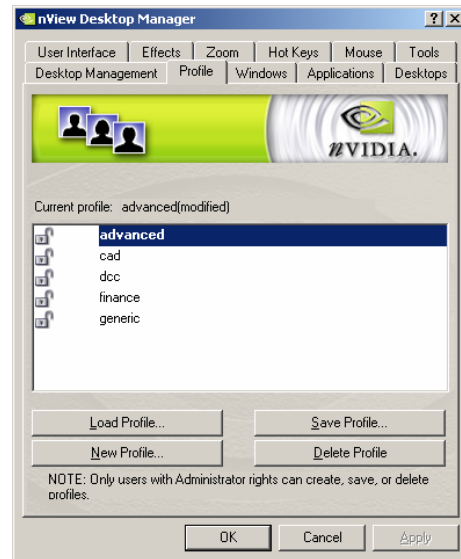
nView Desktop Manager

?

X

User Interface | Effects | Zoom | Hot Keys | Mouse | Tools

Desktop Management | Profile | Windows | Applications | Desktops

nVIDIA.

Current profile: advanced(modified)

advanced
cad
dcc
finance
generic

Load Profile...

Save Profile...

New Profile...

Delete Profile

NOTE: Only users with Administrator rights can create, save, or delete profiles.

OK

Cancel

Apply